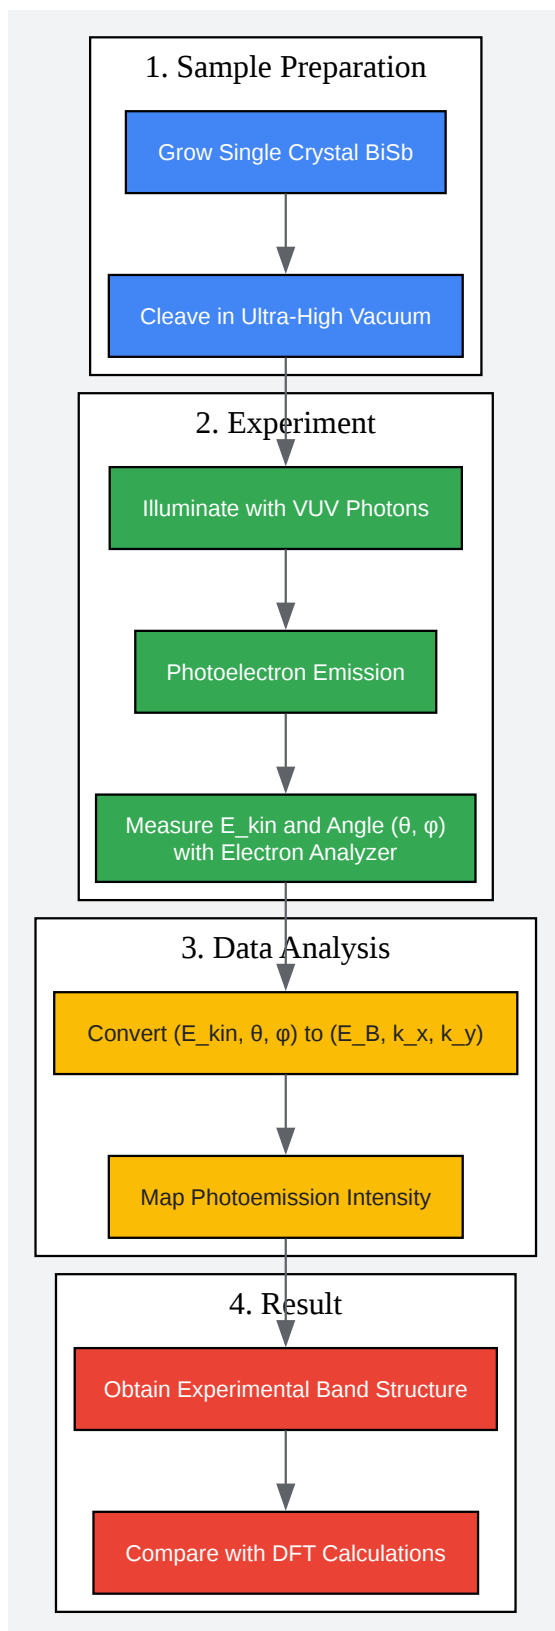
1. Sample Preparation

Grow Single Crystal BiSb

Cleave in Ultra-High Vacuum

2. Experiment

Illuminate with VUV Photons

Photoelectron Emission

Measure E_kin and Angle (θ, φ) with Electron Analyzer

3. Data Analysis

Convert (E_kin, θ, φ) to (E_B, k_x, k_y)

Map Photoemission Intensity

4. Result

Obtain Experimental Band Structure

Compare with DFT Calculations